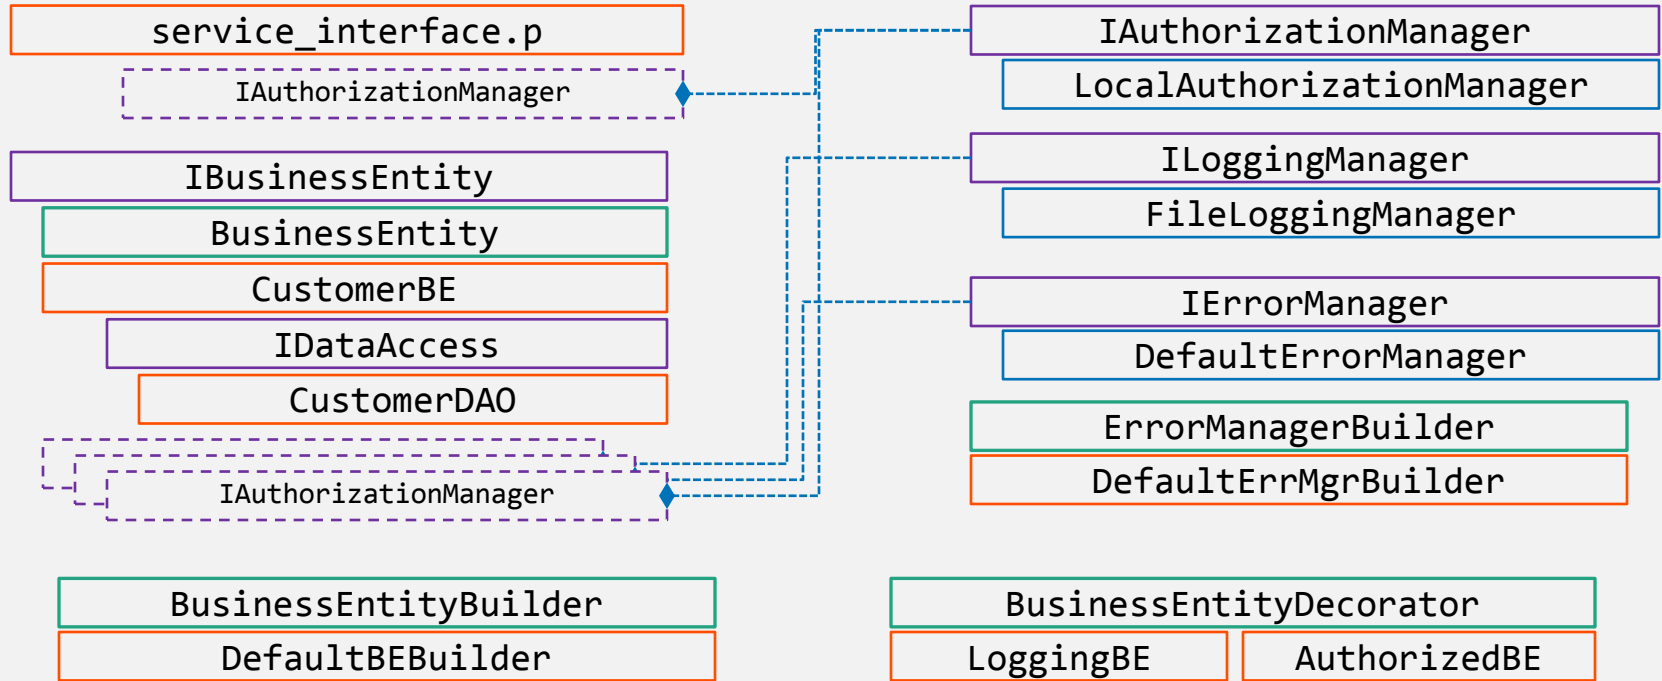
service_interface.p

IAuthorizationManager

IBusinessEntity

BusinessEntity

CustomerBE

IDataAccess

CustomerDAO

IAuthorizationManager

IAuthorizationManager

LocalAuthorizationManager

ILoggingManager

FileLoggingManager

IErrorManager

DefaultErrorManager

ErrorManagerBuilder

DefaultErrMgrBuilder

BusinessEntityBuilder

DefaultBEBuilder

BusinessEntityDecorator

LoggingBE

AuthorizedBE